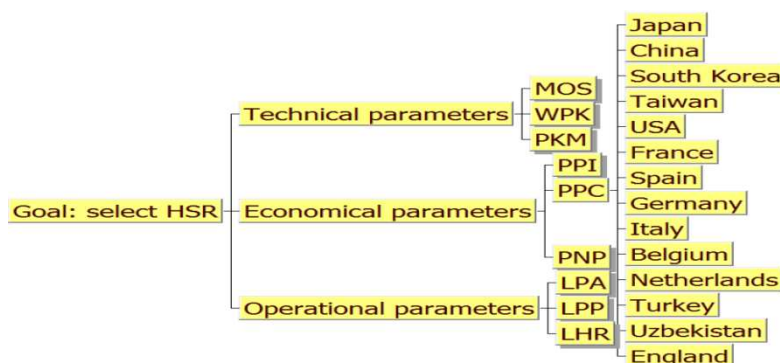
Goal: select HSR

Technical parameters
MOS
WPK
PKM

Economical parameters
PPI
PPC
PNP

Operational parameters
LPA
LPP
LHR

Japan
China
South Korea
Taiwan
USA
France
Spain
Germany
Italy
Belgium
Netherlands
Turkey
Uzbekistan
England